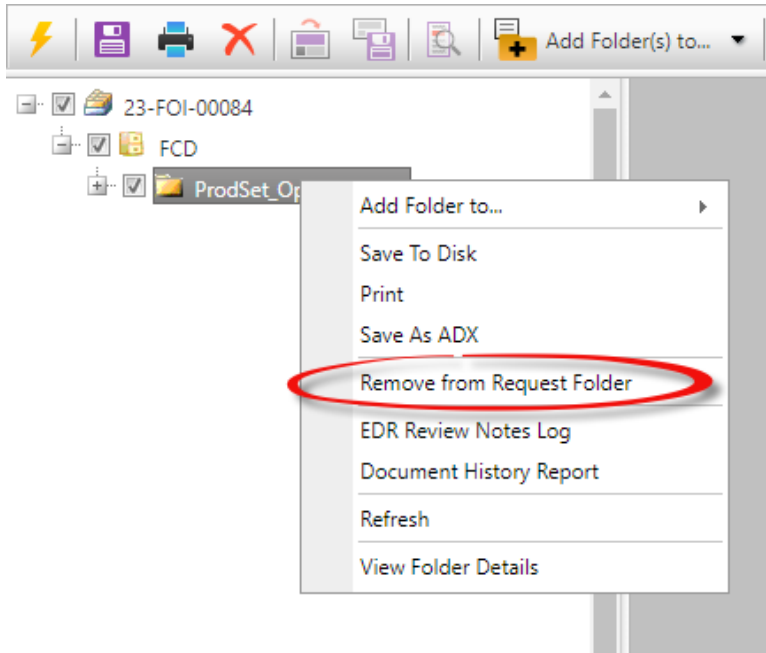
Add Folder(s) to...

23-FOI-00084

FCD

ProdSet_Op

Add Folder to...

Save To Disk

Print

Save As ADX

Remove from Request Folder

EDR Review Notes Log

Document History Report

Refresh

View Folder Details